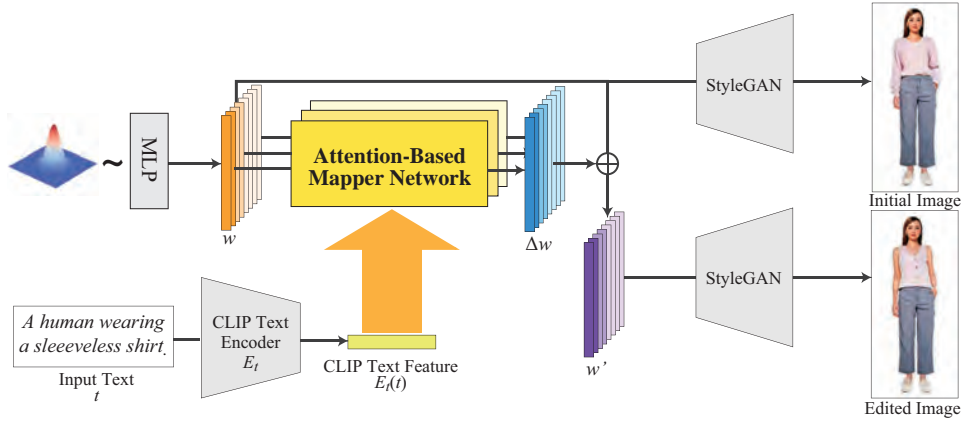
~ MLP

$w$

Attention-Based Mapper Network

$\Delta w$

$\oplus$

StyleGAN

Initial Image

StyleGAN

Edited Image

$w'$

A human wearing a sleeeveless shirt.

Input Text
$t$

CLIP Text Encoder
$E_t$

CLIP Text Feature
$E_t(t)$